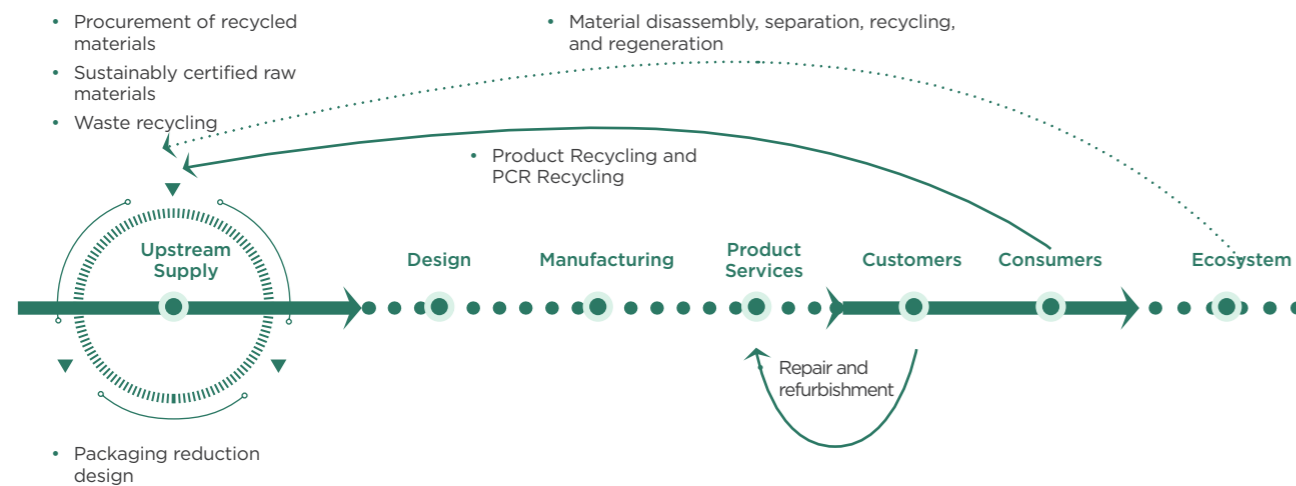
• Procurement of recycled materials
• Sustainably certified raw materials
• Waste recycling

• Material disassembly, separation, recycling, and regeneration

• Product Recycling and PCR Recycling

Upstream Supply

Design

Manufacturing

Product Services

Customers

Consumers

Ecosystem

Repair and refurbishment

• Packaging reduction design